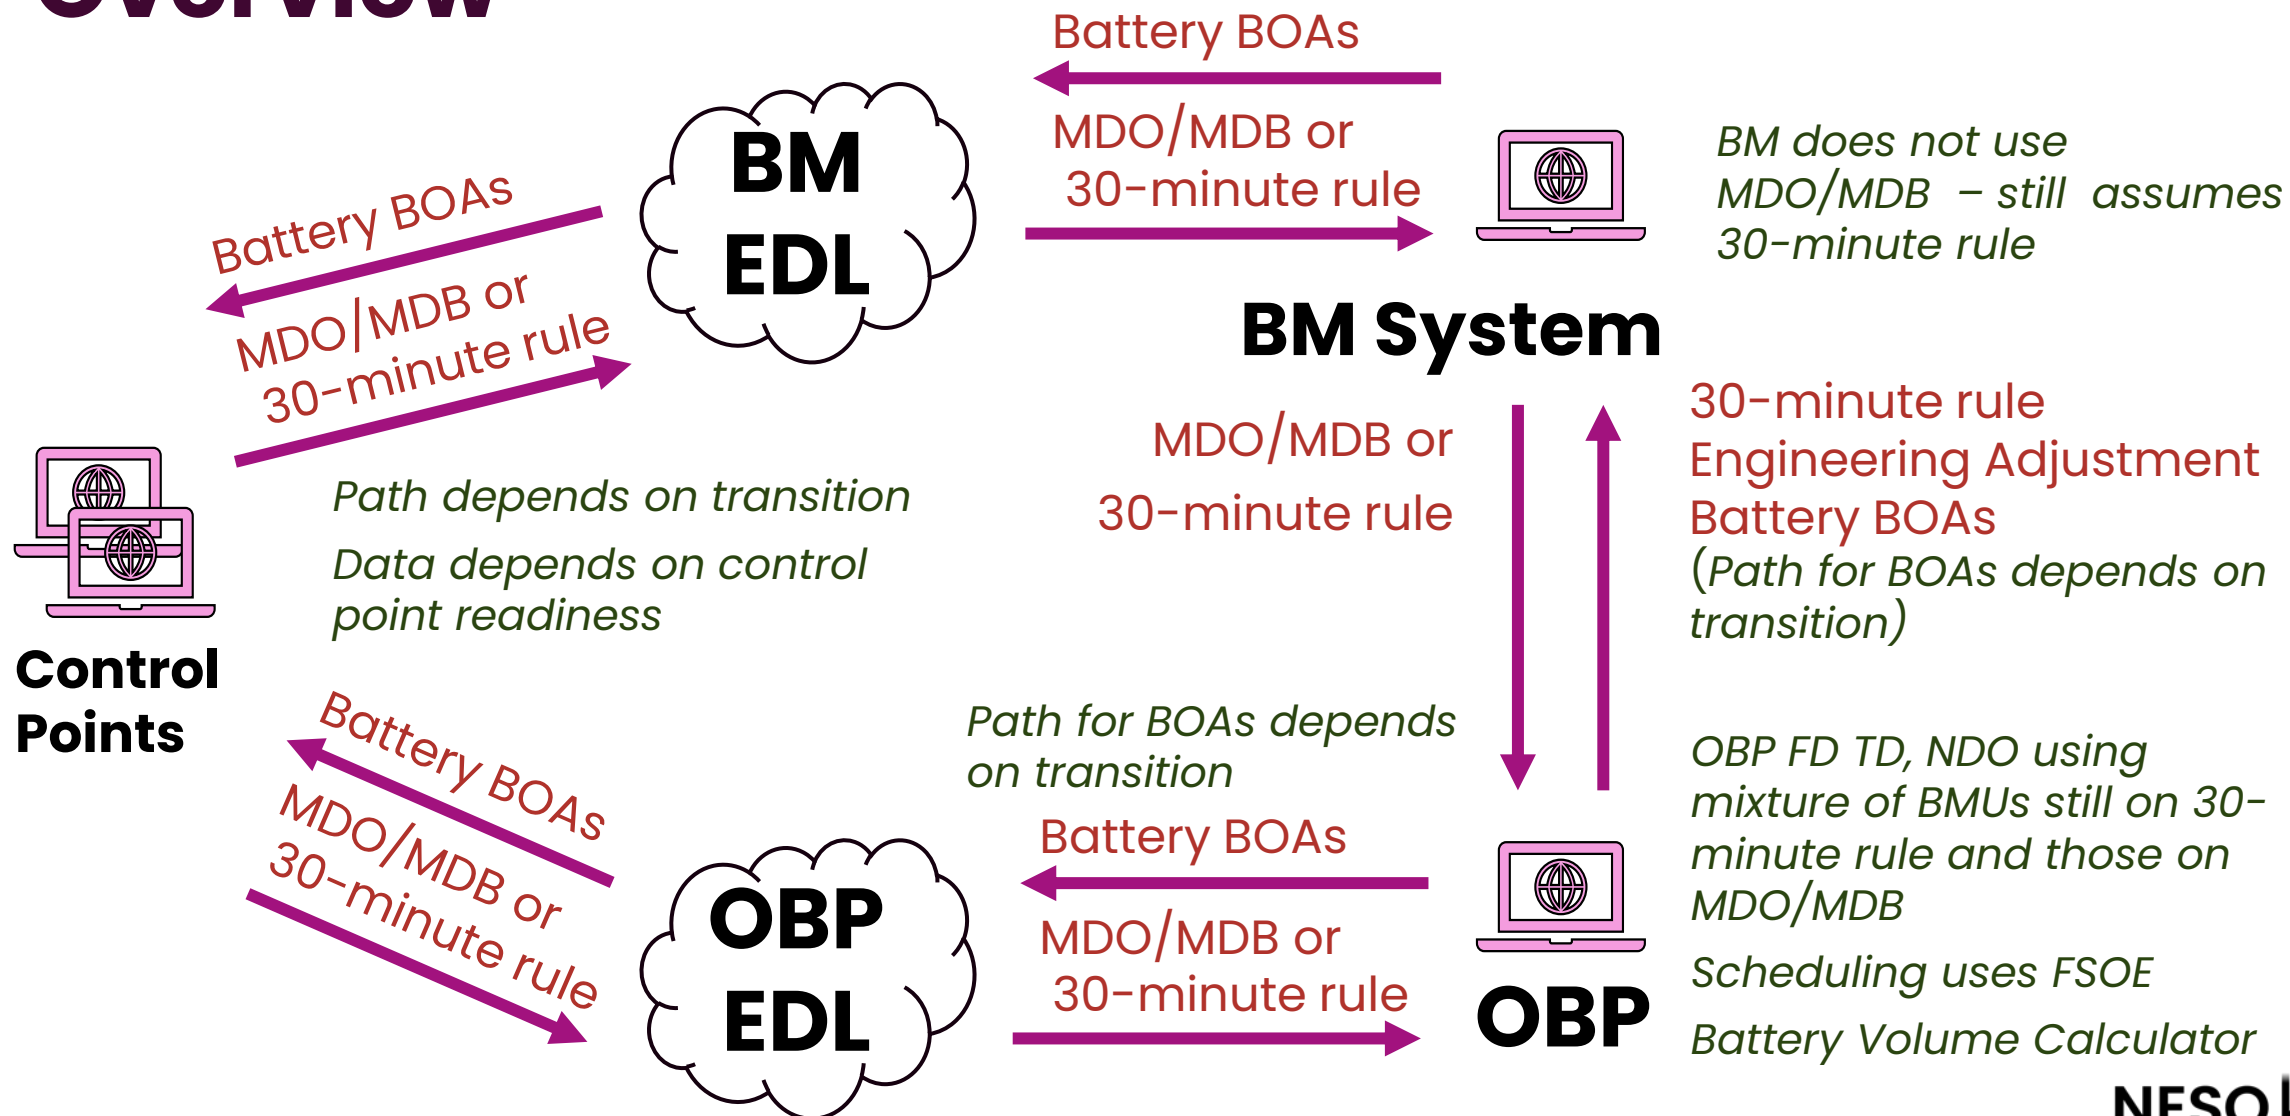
Overview

Battery BOAs

MDO/MDB or 30-minute rule

BM EDL

BM does not use MDO/MDB – still assumes 30-minute rule

Battery BOAs

MDO/MDB or 30-minute rule

BM System

Path depends on transition

Data depends on control point readiness

MDO/MDB or

30-minute rule

30-minute rule
Engineering Adjustment
Battery BOAs
(Path for BOAs depends on transition)

Control Points

Battery BOAs

MDO/MDB or 30-minute rule

Path for BOAs depends on transition

OBP FD TD, NDO using mixture of BMUs still on 30-minute rule and those on MDO/MDB

Battery BOAs

MDO/MDB or 30-minute rule

OBP EDL

OBP

Scheduling uses FSOE

Battery Volume Calculator

NESO